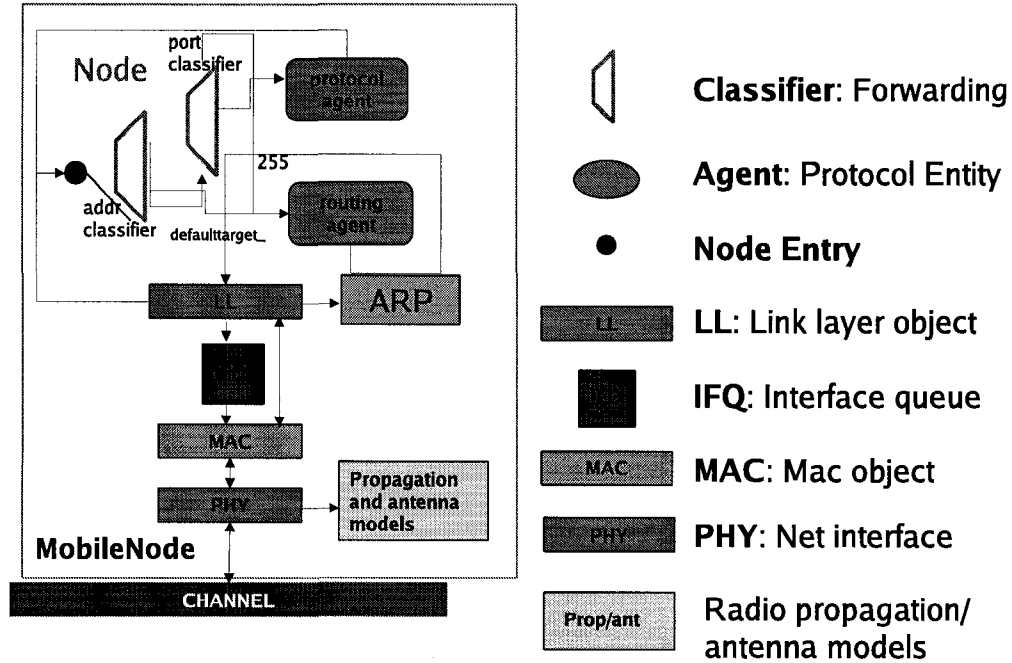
port classifier

Node

protocol agent

255

addr classifier

defaulttarget_

routing agent

LL

ARP

MAC

PHY

Propagation and antenna models

MobileNode

CHANNEL

**Classifier**: Forwarding

**Agent**: Protocol Entity

**Node Entry**

LL

**LL**: Link layer object

**IFQ**: Interface queue

MAC

**MAC**: Mac object

PHY

**PHY**: Net interface

Prop/ant

Radio propagation/ antenna models